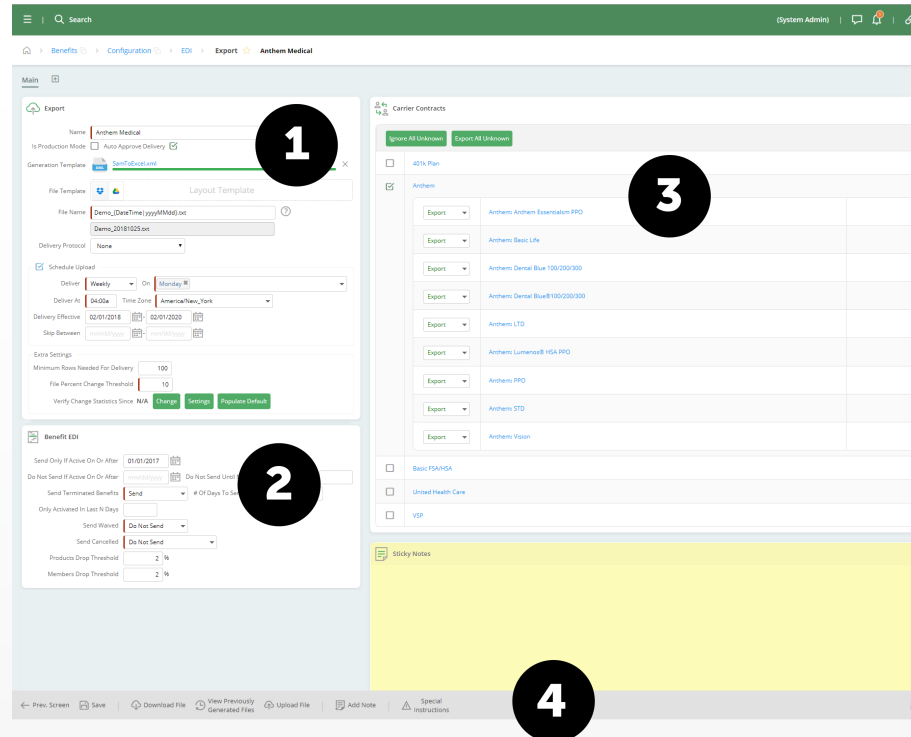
Search

(System Admin)

Benefits > Configuration > EDI > Export Anthem Medical

Main

Export

Name Anthem Medical
Is Production Mode Auto Approve Delivery
Generation Template SamToExcel.xml
File Template Layout Template
File Name Demo_{DateTime|yyyyMMdd}.txt
Demo_20181025.txt
Delivery Protocol None

Schedule Upload
Deliver Weekly On Monday
Deliver At 04:00a Time Zone America/New_York
Delivery Effective 02/01/2018 - 02/01/2020
Skip Between mm/dd/yyyy - mm/dd/yyyy

Extra Settings
Minimum Rows Needed For Delivery 100
File Percent Change Threshold 10
Verify Change Statistics Since N/A Change Settings Populate Default

1

Benefit EDI

Send Only If Active On Or After 01/01/2017
Do Not Send If Active On Or After mm/dd/yyyy Do Not Send Until
Send Terminated Benefits Send # Of Days To Se
Only Activated In Last N Days
Send Waived Do Not Send
Send Cancelled Do Not Send
Products Drop Threshold 2 %
Members Drop Threshold 2 %

2

Carrier Contracts

Ignore All Unknown Export All Unknown

401k Plan
Anthem
Export Anthem Anthem Essentialism PPO
Export Anthem Basic Life
Export Anthem Dental Blue 100/200/300
Export Anthem Dental Blue®100/200/300
Export Anthem LTD
Export Anthem Lumenos® HSA PPO
Export Anthem PPO
Export Anthem STD
Export Anthem Vision
Basic FSA/HSA
United Health Care
VSP

3

Sticky Notes

Prev. Screen Save Download File View Previously Generated Files Upload File Add Note Special Instructions

4